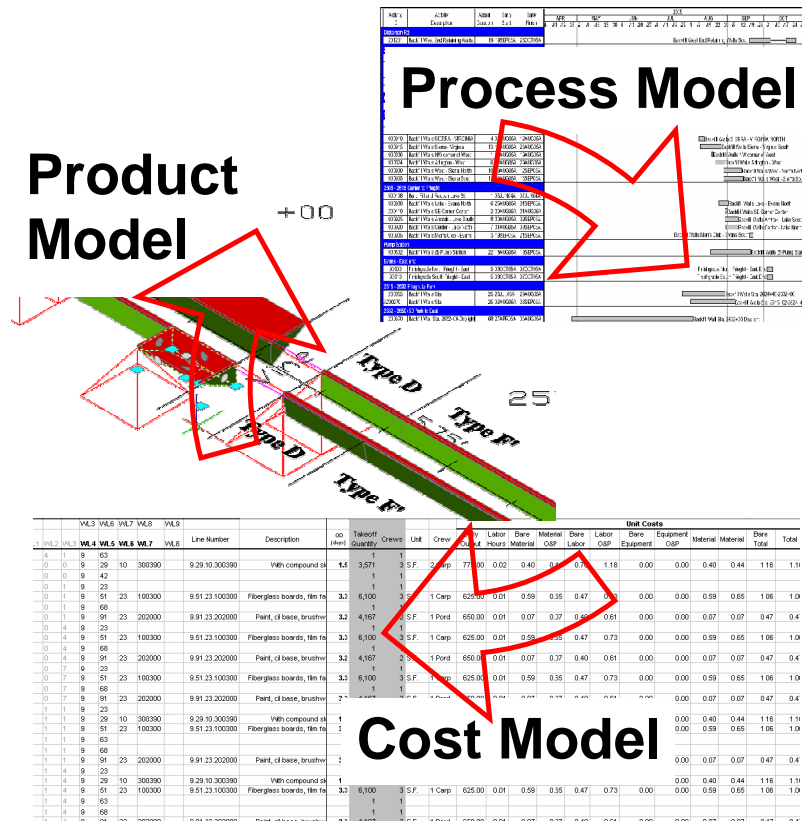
Process Model

Product Model

Cost Model

+00

Type D

Type D

Type F

Type F

25'

5.75'

| WL3 | WL6 | WL7 | WL8 | WL9 | | | | | | | | | | | | | | | | | | | |
|---|---|---|---|---|---|---|---|---|---|---|---|---|---|---|---|---|---|---|---|---|---|---|---|
| WL4 | WL5 | WL6 | WL7 | WL8 | Line Number | Description | | Takeoff Quantity | Crews | Unit | Crew | Daily Output | Labor Hours | Bare Material | Material O&P | Bare Labor | Labor O&P | Bare Equipment | Equipment O&P | Material | Material | Bare Total | Total |
| 9 | 29 | 10 | 300390 | | 9.29.10.300390 | With compound sk | 1.5 | 3,571 | 3 | S.F. | 2 Carp | 775.00 | 0.02 | 0.40 | | 0.7 | 1.18 | 0.00 | 0.00 | 0.40 | 0.44 | 1.16 | |
| 9 | 51 | 23 | 100300 | | 9.51.23.100300 | Fiberglass boards, film fa | 3.3 | 6,100 | 3 | S.F. | 1 Carp | 625.00 | 0.01 | 0.59 | 0.35 | 0.47 | | 0.00 | 0.00 | 0.59 | 0.65 | 1.06 | |
| 9 | 91 | 23 | 202000 | | 9.91.23.202000 | Paint, oil base, brushw | 3.2 | 4,167 | 3 | S.F. | 1 Pord | 650.00 | 0.01 | 0.07 | 0.37 | 0.40 | 0.61 | 0.00 | 0.00 | 0.07 | 0.07 | 0.47 | |
| 9 | 51 | 23 | 100300 | | 9.51.23.100300 | Fiberglass boards, film fa | 3.3 | 6,100 | 3 | S.F. | 1 Carp | 625.00 | 0.01 | 0.59 | 0.35 | 0.47 | 0.73 | 0.00 | 0.00 | 0.59 | 0.65 | 1.06 | |
| 9 | 91 | 23 | 202000 | | 9.91.23.202000 | Paint, oil base, brushw | 3.2 | 4,167 | 3 | S.F. | 1 Pord | 650.00 | 0.01 | 0.07 | 0.37 | 0.40 | 0.61 | 0.00 | 0.00 | 0.07 | 0.07 | 0.47 | |
| 9 | 51 | 23 | 100300 | | 9.51.23.100300 | Fiberglass boards, film fa | 3.3 | 6,100 | 3 | S.F. | 1 Carp | 625.00 | 0.01 | 0.59 | 0.35 | 0.47 | 0.73 | 0.00 | 0.00 | 0.59 | 0.65 | 1.06 | |
| 9 | 29 | 10 | 300390 | | 9.29.10.300390 | With compound sk | | | | | | | | | | | | | 0.00 | 0.40 | 0.44 | 1.16 | |
| 9 | 51 | 23 | 100300 | | 9.51.23.100300 | Fiberglass boards, film fa | | | | | | | | | | | | | 0.00 | 0.59 | 0.65 | 1.06 | |
| 9 | 91 | 23 | 202000 | | 9.91.23.202000 | Paint, oil base, brushw | | | | | | | | | | | | | 0.00 | 0.07 | 0.07 | 0.47 | |
| 9 | 29 | 10 | 300390 | | 9.29.10.300390 | With compound sk | | | | | | | | | | | | | 0.00 | 0.40 | 0.44 | 1.16 | |
| 9 | 51 | 23 | 100300 | | 9.51.23.100300 | Fiberglass boards, film fa | 3.3 | 6,100 | 3 | S.F. | 1 Carp | 625.00 | 0.01 | 0.59 | 0.35 | 0.47 | 0.73 | 0.00 | 0.00 | 0.59 | 0.65 | 1.06 | |

Unit Costs